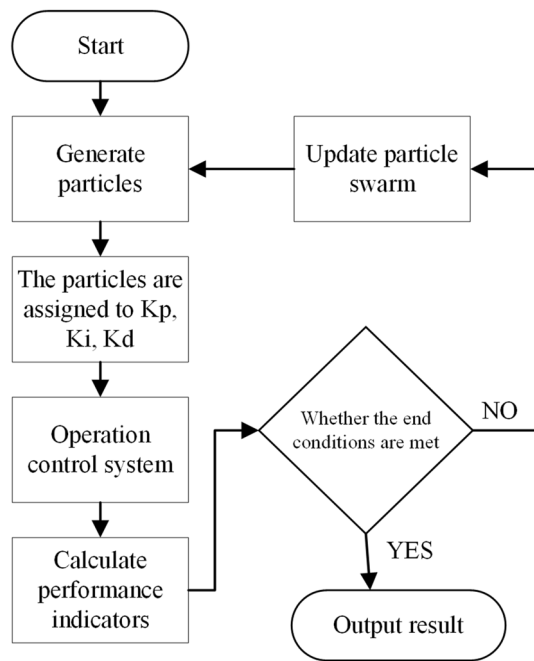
Start

Generate particles

Update particle swarm

The particles are assigned to Kp, Ki, Kd

Operation control system

Whether the end conditions are met

NO

Calculate performance indicators

YES

Output result